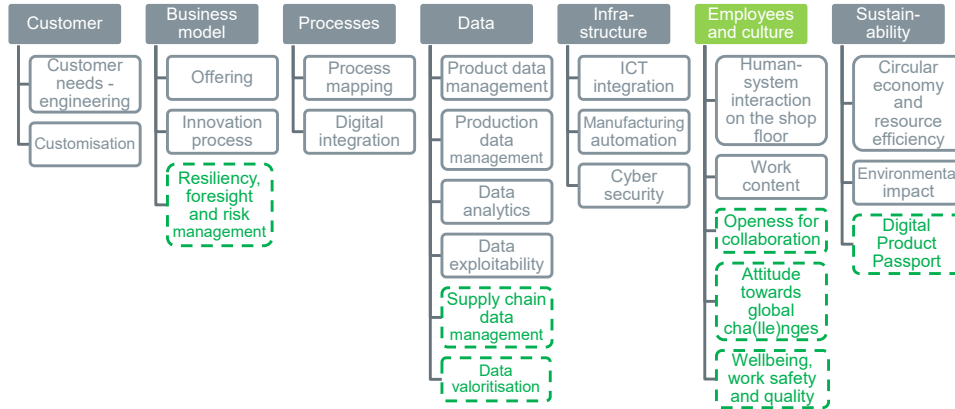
Customer

Customer needs - engineering

Customisation

Business model

Offering

Innovation process

Resiliency, foresight and risk management

Processes

Process mapping

Digital integration

Data

Product data management

Production data management

Data analytics

Data exploitability

Supply chain data management

Data valoritisation

Infra-structure

ICT integration

Manufacturing automation

Cyber security

Employees and culture

Human-system interaction on the shop floor

Work content

Openess for collaboration

Attitude towards global cha(lle)nges

Wellbeing, work safety and quality

Sustain-ability

Circular economy and resource efficiency

Environmental impact

Digital Product Passport